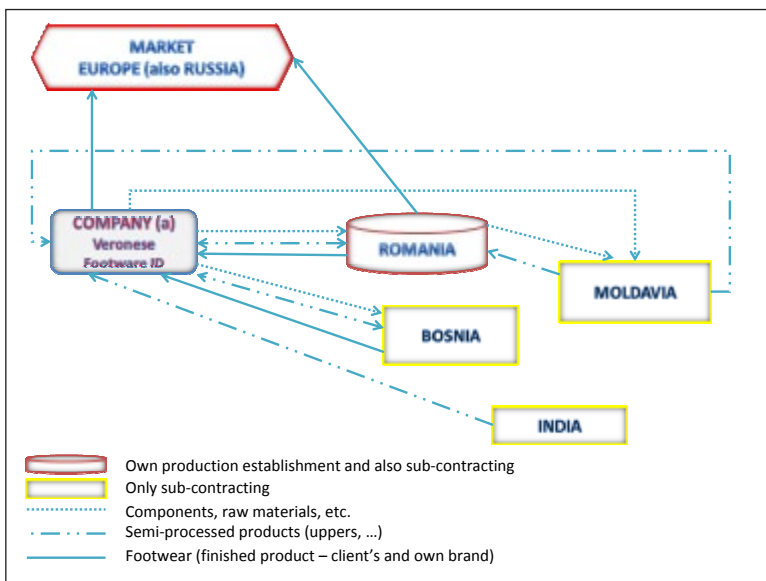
MARKET
EUROPE (also RUSSIA)

COMPANY (a)
Veronese
Footware ID

ROMANIA

MOLDAVIA

BOSNIA

INDIA

Own production establishment and also sub-contracting
Only sub-contracting
Components, raw materials, etc.
Semi-processed products (uppers, …)
Footwear (finished product – client's and own brand)